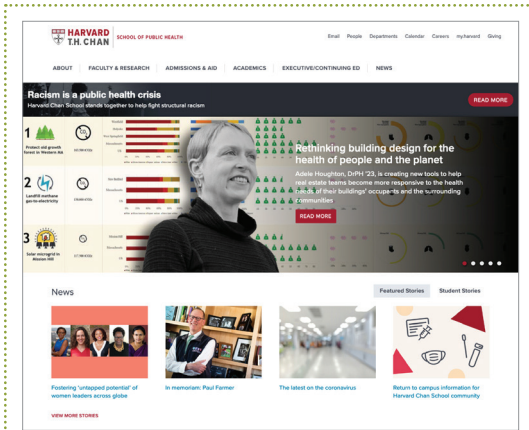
HARVARD T.H. CHAN | SCHOOL OF PUBLIC HEALTH

Email People Departments Calendar Careers my.harvard Giving

ABOUT FACULTY & RESEARCH ADMISSIONS & AID ACADEMICS EXECUTIVE/CONTINUING ED NEWS

Racism is a public health crisis
Harvard Chan School stands together to help fight structural racism

READ MORE

1 Protect old-growth forest in Western MA

2 Landfill methane gas-to-electricity

3 Solar microgrid in Mission Hill

Rethinking building design for the health of people and the planet
Adele Houghton, DrPH '23, is creating new tools to help real estate teams become more responsive to the health needs of their buildings' occupants and the surrounding communities

READ MORE

News

Featured Stories Student Stories

Fostering 'untapped potential' of women leaders across globe

In memoriam: Paul Farmer

The latest on the coronavirus

Return to campus information for Harvard Chan School community

VIEW MORE STORIES